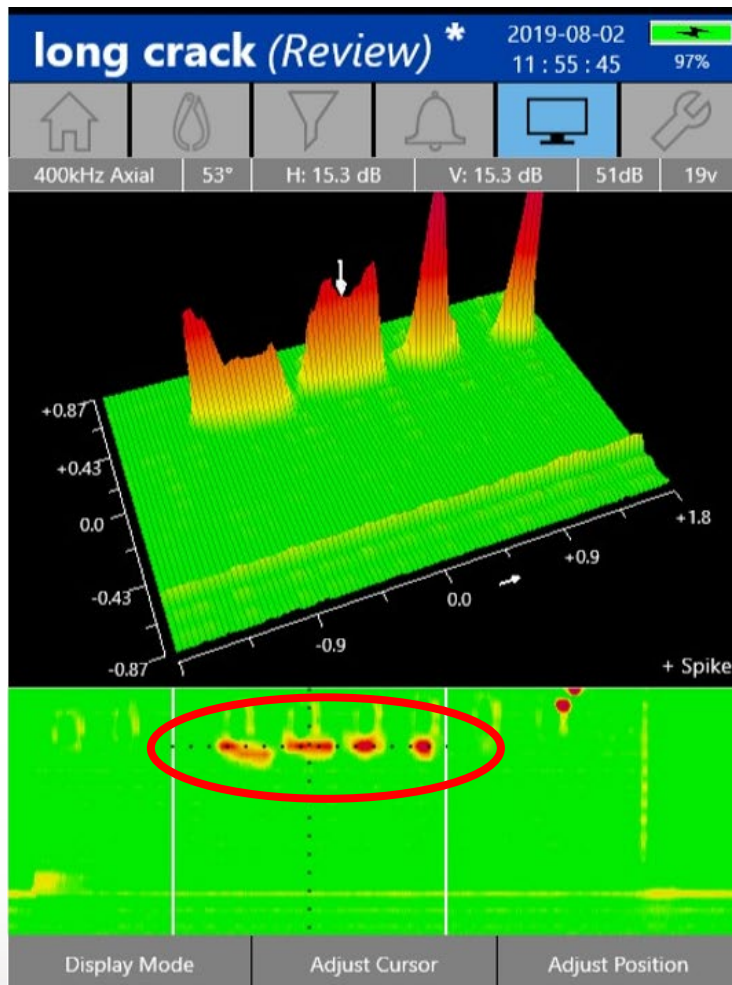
long crack (Review) *
2019-08-02
11 : 55 : 45
97%

400kHz Axial | 53° | H: 15.3 dB | V: 15.3 dB | 51dB | 19v

+0.87
+0.43
0.0
-0.43
-0.87
-0.9
0.0
+0.9
+1.8
+ Spike

Display Mode
Adjust Cursor
Adjust Position